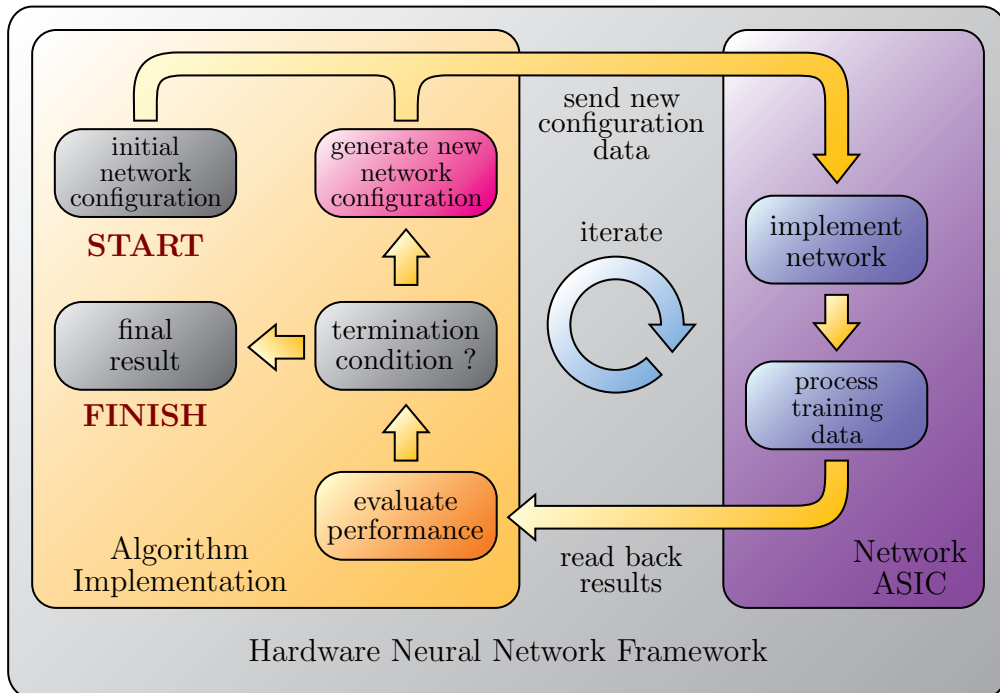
initial network configuration

START

generate new network configuration

send new configuration data

implement network

final result

FINISH

termination condition ?

iterate

process training data

evaluate performance

Algorithm Implementation

read back results

Network ASIC

Hardware Neural Network Framework